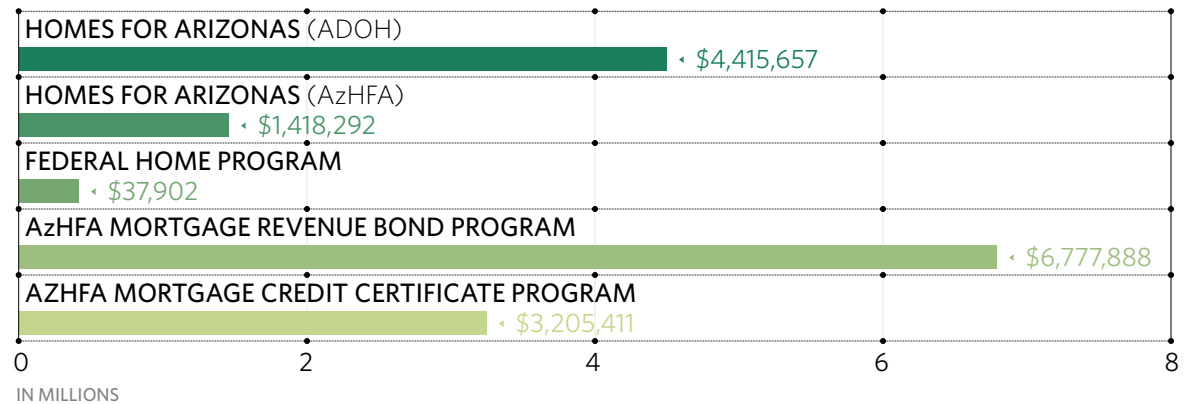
HOMES FOR ARIZONAS (ADOH)
$4,415,657

HOMES FOR ARIZONAS (AzHFA)
$1,418,292

FEDERAL HOME PROGRAM
$37,902

AzHFA MORTGAGE REVENUE BOND PROGRAM
$6,777,888

AZHFA MORTGAGE CREDIT CERTIFICATE PROGRAM
$3,205,411

0 2 4 6 8

IN MILLIONS